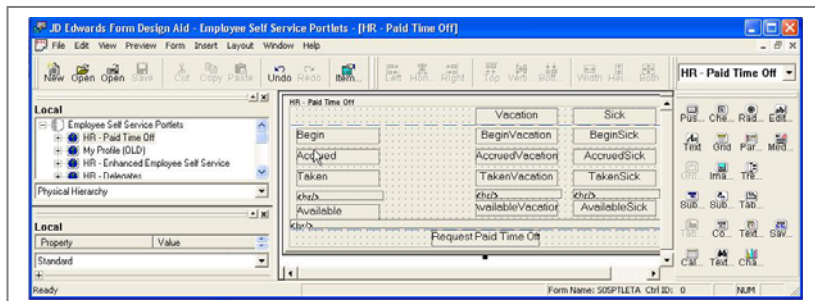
JD Edwards Form Design Aid - Employee Self Service Portlets - [HR - Paid Time Off]

File Edit View Preview Form Insert Layout Window Help

New Open Open Save Cut Copy Paste Undo Redo Item... Left Hori Right Top Vert Bott Width Hei Both

HR - Paid Time Off

Local

Employee Self Service Portlets
HR - Paid Time Off
My Profile (OLD)
HR - Enhanced Employee Self Service
HR - Delegates

Physical Hierarchy

Local

| Property | Value |
|---|---|

Standard

HR - Paid Time Off

| | Vacation | Sick |
|---|---|---|
| Begin | BeginVacation | BeginSick |
| Accrued | AccruedVacation | AccruedSick |
| Taken | TakenVacation | TakenSick |
| <hr/> | <hr/> | <hr/> |
| Available | AvailableVacation | AvailableSick |

<hr/>

Request Paid Time Off

Pus... Che... Rad... Edit... Text Grid Par... Med... Gro... Ima... Tre... Sub... Sub... Tab... Tab... Co... Text Sav... Cal... Text Cha...

Ready

Form Name: S0SPTLETA Ctrl ID: 0

NUM